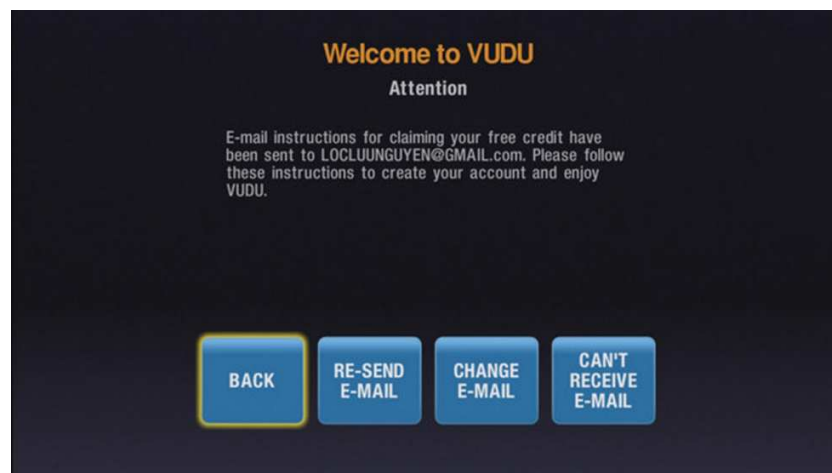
Welcome to VUDU

Attention

E-mail instructions for claiming your free credit have been sent to LOCLUUNGUYEN@GMAIL.com. Please follow these instructions to create your account and enjoy VUDU.

BACK

RE-SEND E-MAIL

CHANGE E-MAIL

CAN'T RECEIVE E-MAIL